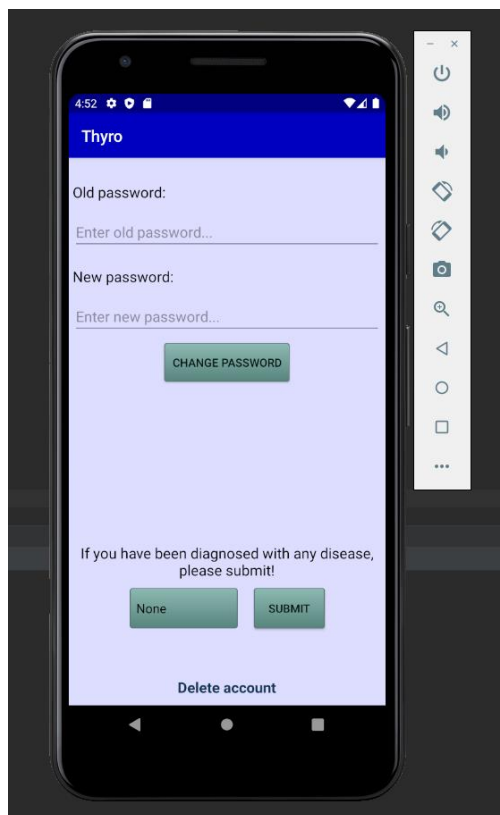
4:52

Thyro

Old password:

Enter old password...

New password:

Enter new password...

CHANGE PASSWORD

If you have been diagnosed with any disease, please submit!

None

SUBMIT

Delete account

– ×